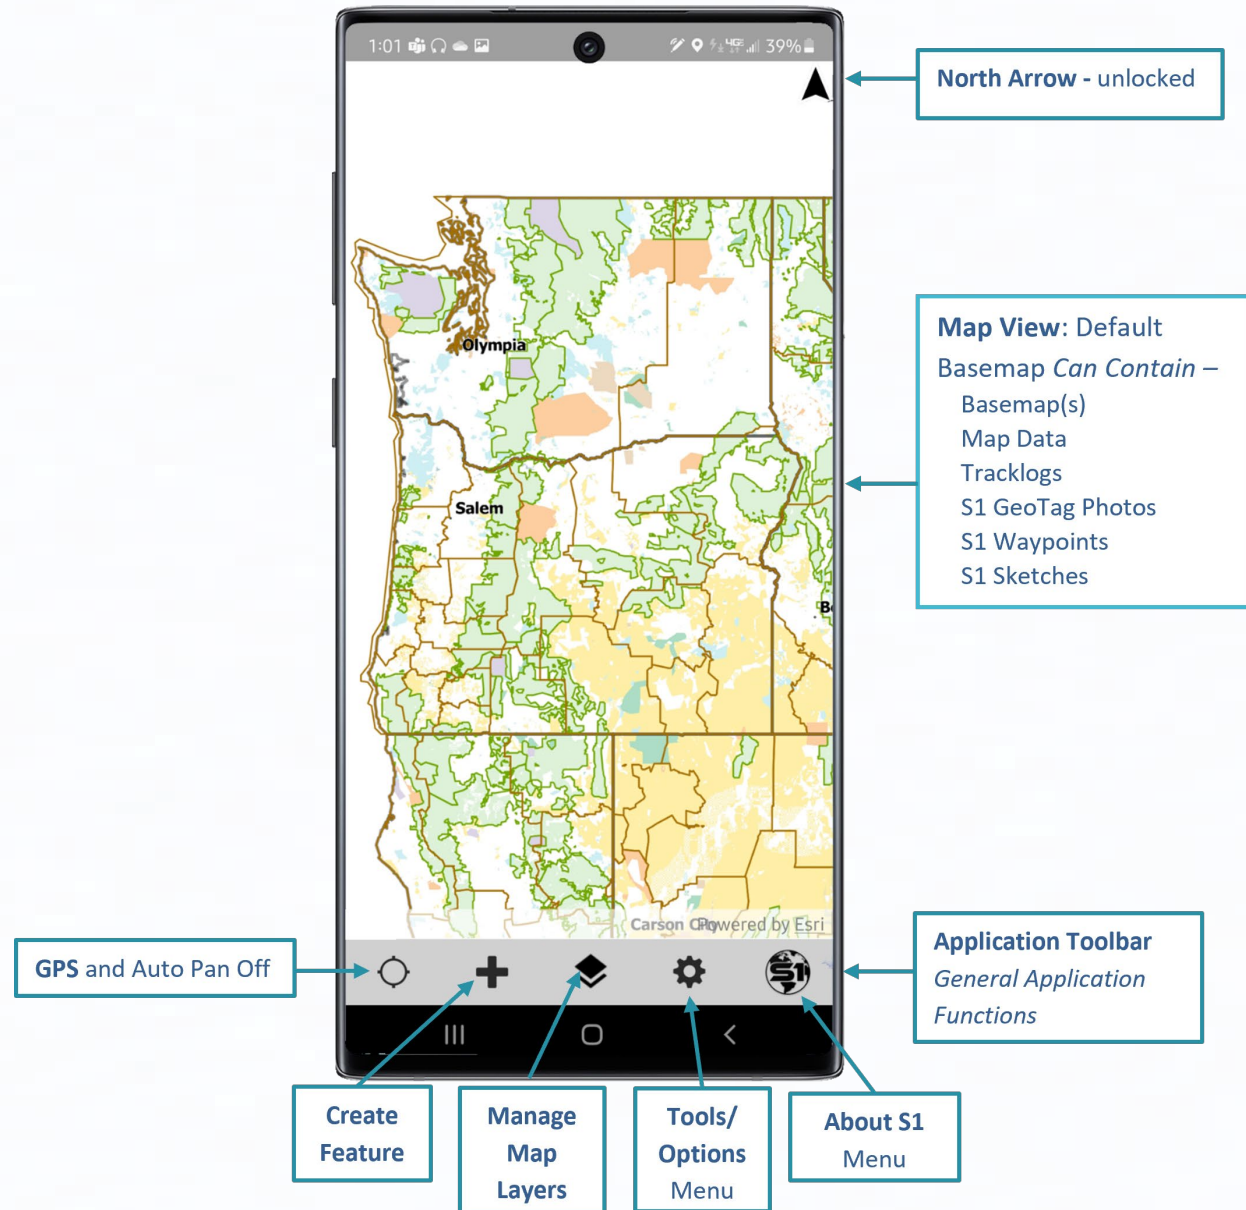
1:01 39%

North Arrow - unlocked

Olympia

Salem

Bo

Carson City Powered by Esri

Map View: Default

Basemap Can Contain –

Basemap(s)

Map Data

Tracklogs

S1 GeoTag Photos

S1 Waypoints

S1 Sketches

GPS and Auto Pan Off

Application Toolbar

General Application Functions

Create Feature

Manage Map Layers

Tools/ Options Menu

About S1 Menu